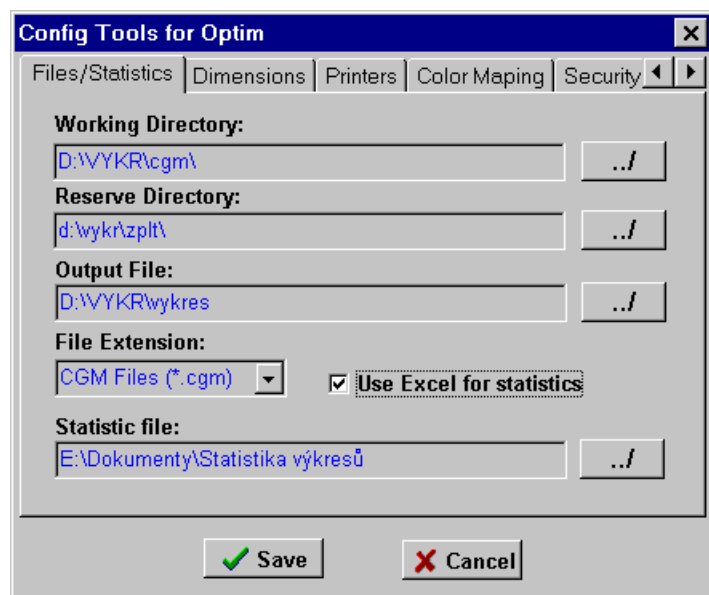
Config Tools for Optim

Files/Statistics | Dimensions | Printers | Color Maping | Security

Working Directory:
D:\VYKR\cgm\
../

Reserve Directory:
d:\wykr\zplt\
../

Output File:
D:\VYKR\wykres
../

File Extension:
CGM Files (*.cgm)

Use Excel for statistics

Statistic file:
E:\Dokumenty\Statistika výkresů
../

Save
Cancel